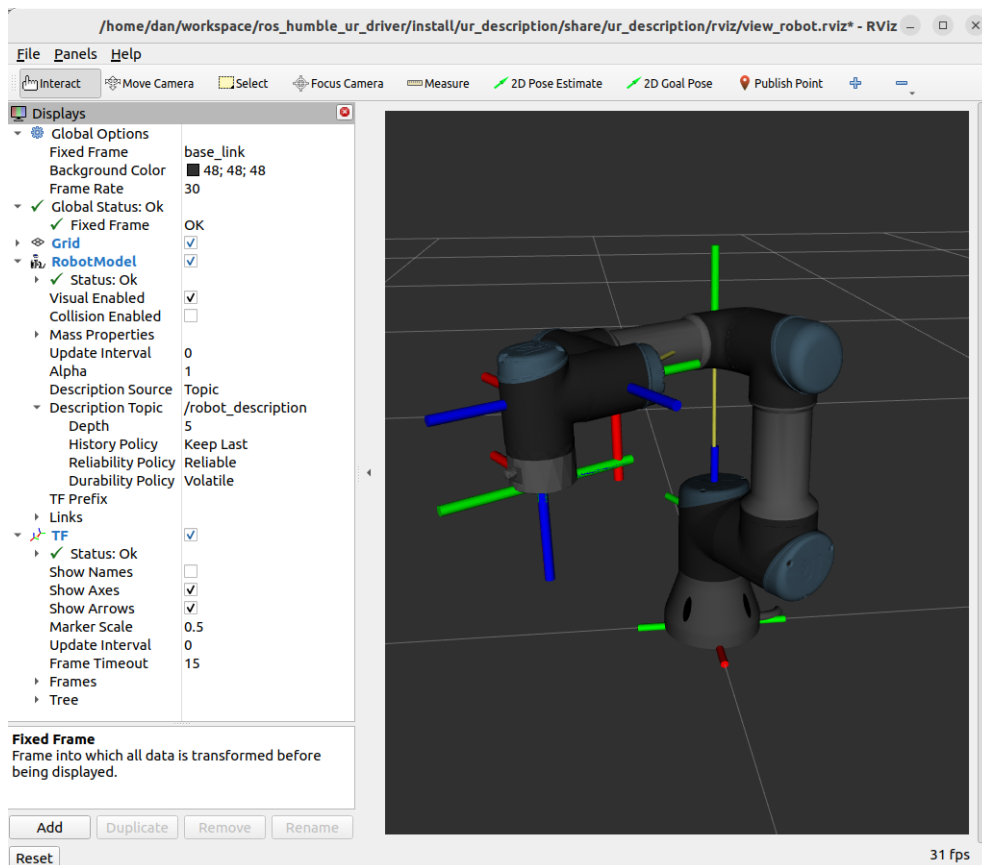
/home/dan/workspace/ros_humble_ur_driver/install/ur_description/share/ur_description/rviz/view_robot.rviz* - RViz

File Panels Help

Interact Move Camera Select Focus Camera Measure 2D Pose Estimate 2D Goal Pose Publish Point

Displays

| | |
|---|---|
| Global Options | |
| Fixed Frame | base_link |
| Background Color | 48; 48; 48 |
| Frame Rate | 30 |
| Global Status: Ok | |
| Fixed Frame | OK |
| Grid | ✓ |
| RobotModel | ✓ |
| Status: Ok | |
| Visual Enabled | ✓ |
| Collision Enabled | |
| Mass Properties | |
| Update Interval | 0 |
| Alpha | 1 |
| Description Source | Topic |
| Description Topic | /robot_description |
| Depth | 5 |
| History Policy | Keep Last |
| Reliability Policy | Reliable |
| Durability Policy | Volatile |
| TF Prefix | |
| Links | |
| TF | ✓ |
| Status: Ok | |
| Show Names | |
| Show Axes | ✓ |
| Show Arrows | ✓ |
| Marker Scale | 0.5 |
| Update Interval | 0 |
| Frame Timeout | 15 |
| Frames | |
| Tree | |

Fixed Frame
Frame into which all data is transformed before being displayed.

Add Duplicate Remove Rename

Reset

31 fps